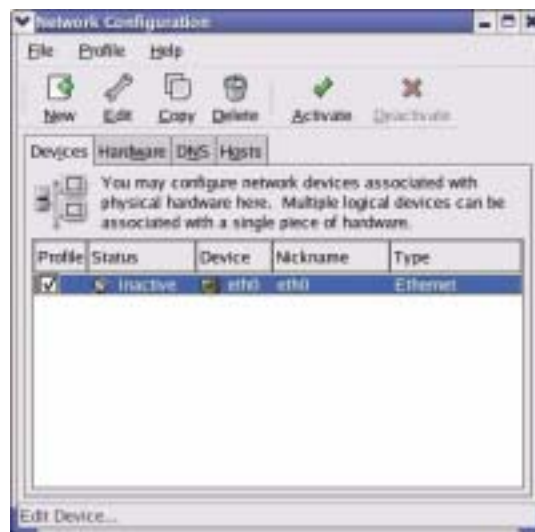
Network Configuration

File Profile Help

New Edit Copy Delete Activate Deactivate

Devices Hardware DNS Hosts

You may configure network devices associated with physical hardware here. Multiple logical devices can be associated with a single piece of hardware.

| Profile | Status | Device | Nickname | Type |
|---|---|---|---|---|
| ☑ | Inactive | eth0 | eth0 | Ethernet |

Edit Device...